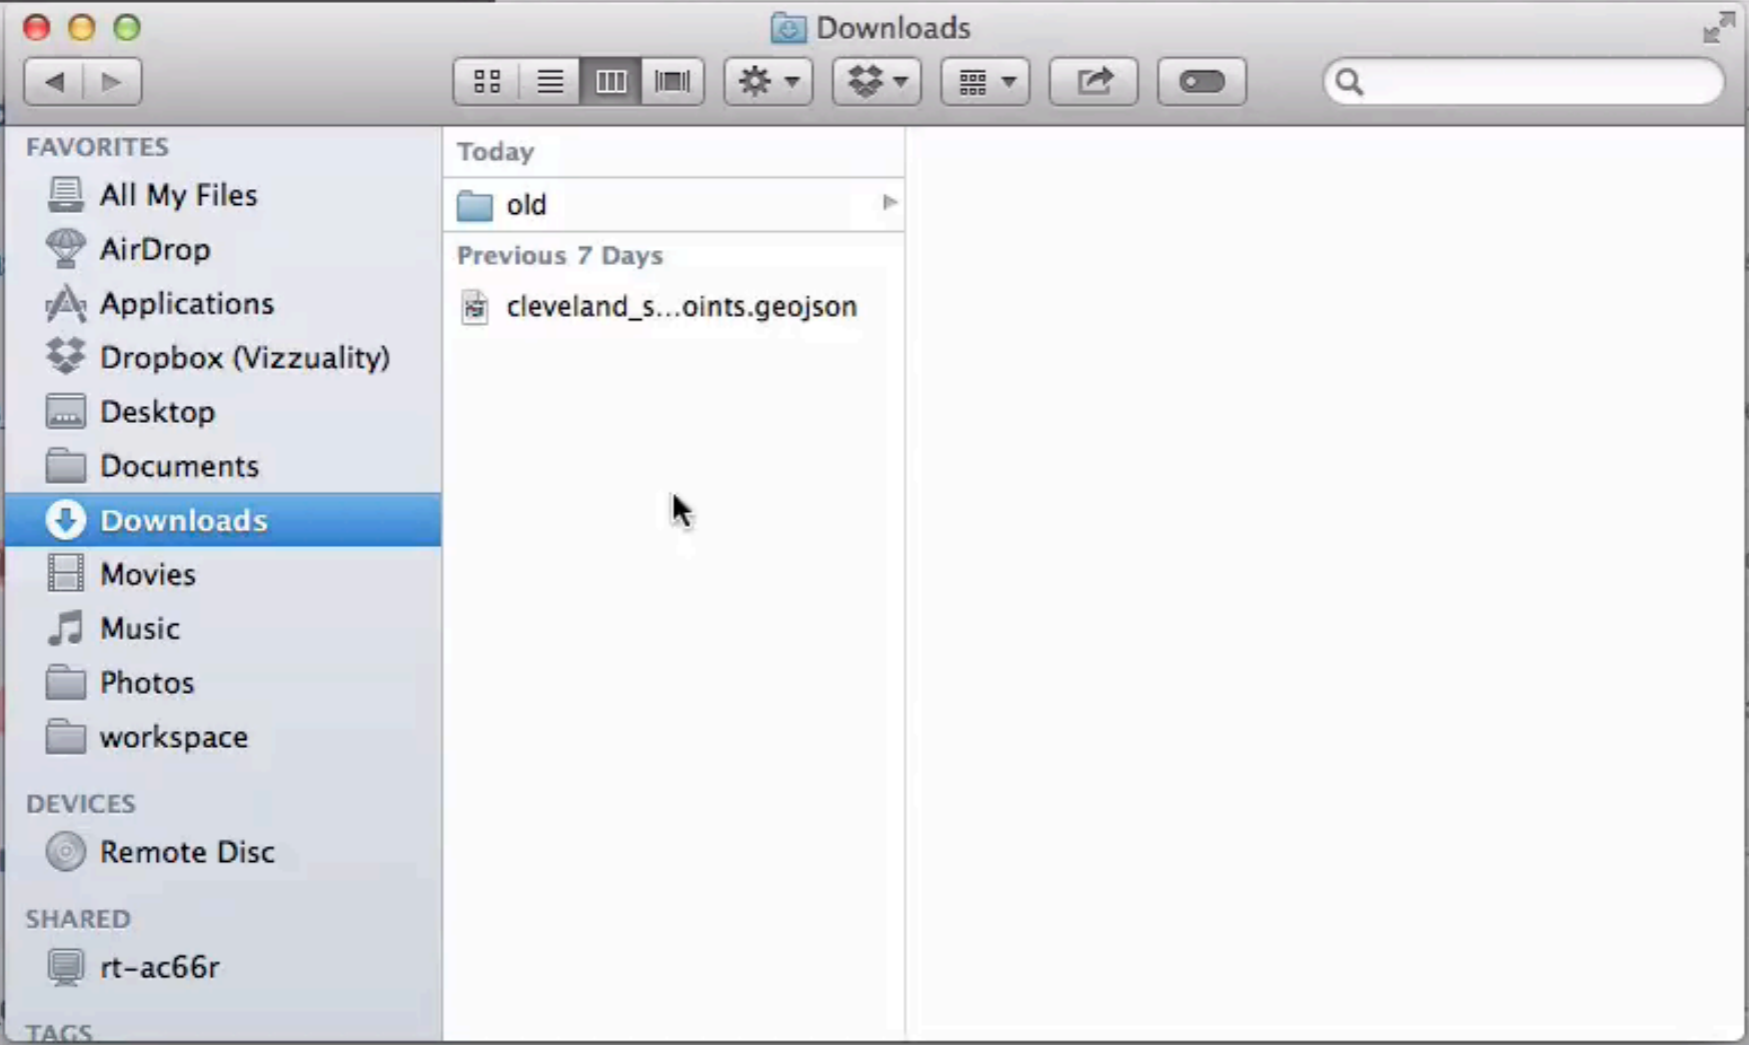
Downloads

FAVORITES
All My Files
AirDrop
Applications
Dropbox (Vizzuality)
Desktop
Documents
Downloads
Movies
Music
Photos
workspace

DEVICES
Remote Disc

SHARED
rt-ac66r

TAGS

Today
old

Previous 7 Days
cleveland_s...oints.geojson